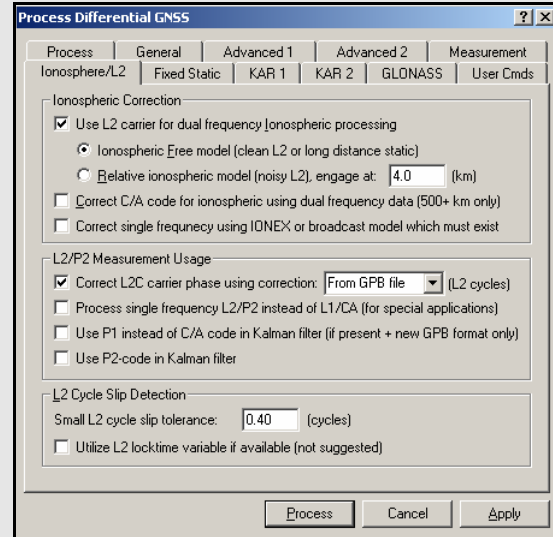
Process Differential GNSS

?
X

Process | General | Advanced 1 | Advanced 2 | Measurement

Ionosphere/L2 | Fixed Static | KAR 1 | KAR 2 | GLONASS | User Cmds

Ionospheric Correction

Use L2 carrier for dual frequency Ionospheric processing

Ionospheric Free model (clean L2 or long distance static)

Relative ionospheric model (noisy L2), engage at: 4.0 (km)

Correct C/A code for ionospheric using dual frequency data (500+ km only)

Correct single frequency using IONEX or broadcast model which must exist

L2/P2 Measurement Usage

Correct L2C carrier phase using correction: From GPB file (L2 cycles)

Process single frequency L2/P2 instead of L1/CA (for special applications)

Use P1 instead of C/A code in Kalman filter (if present + new GPB format only)

Use P2-code in Kalman filter

L2 Cycle Slip Detection

Small L2 cycle slip tolerance: 0.40 (cycles)

Utilize L2 locktime variable if available (not suggested)

Process

Cancel

Apply